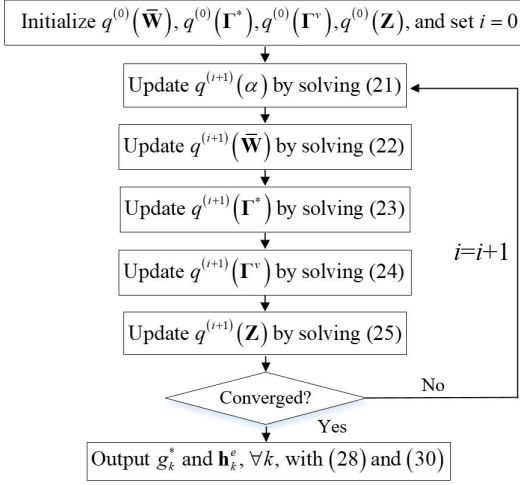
Initialize $q^{(0)}\left(\bar{\mathbf{W}}\right), q^{(0)}\left(\mathbf{\Gamma}^{s}\right), q^{(0)}\left(\mathbf{\Gamma}^{v}\right), q^{(0)}\left(\mathbf{Z}\right)$, and set $i=0$

Update $q^{(i+1)}\left(\alpha\right)$ by solving (21)

Update $q^{(i+1)}\left(\bar{\mathbf{W}}\right)$ by solving (22)

Update $q^{(i+1)}\left(\mathbf{\Gamma}^{s}\right)$ by solving (23)

Update $q^{(i+1)}\left(\mathbf{\Gamma}^{v}\right)$ by solving (24)

Update $q^{(i+1)}\left(\mathbf{Z}\right)$ by solving (25)

$i$=$i$+1

Converged?

No

Yes

Output $g_k^{s}$ and $\mathbf{h}_k^{e}$, $\forall k$, with (28) and (30)